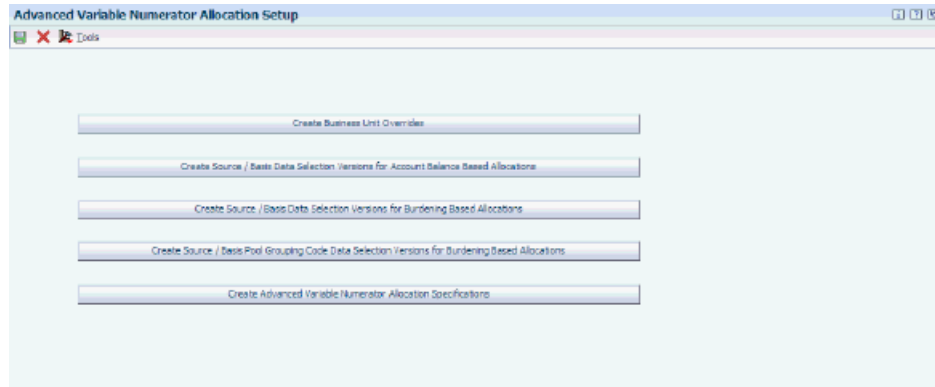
Advanced Variable Numerator Allocation Setup

Tools

Create Business Unit Overrides

Create Source / Basis Data Selection Versions for Account Balance Based Allocations

Create Source / Basis Data Selection Versions for Burdening Based Allocations

Create Source / Basis Pool Grouping Code Data Selection Versions for Burdening Based Allocations

Create Advanced Variable Numerator Allocation Specifications